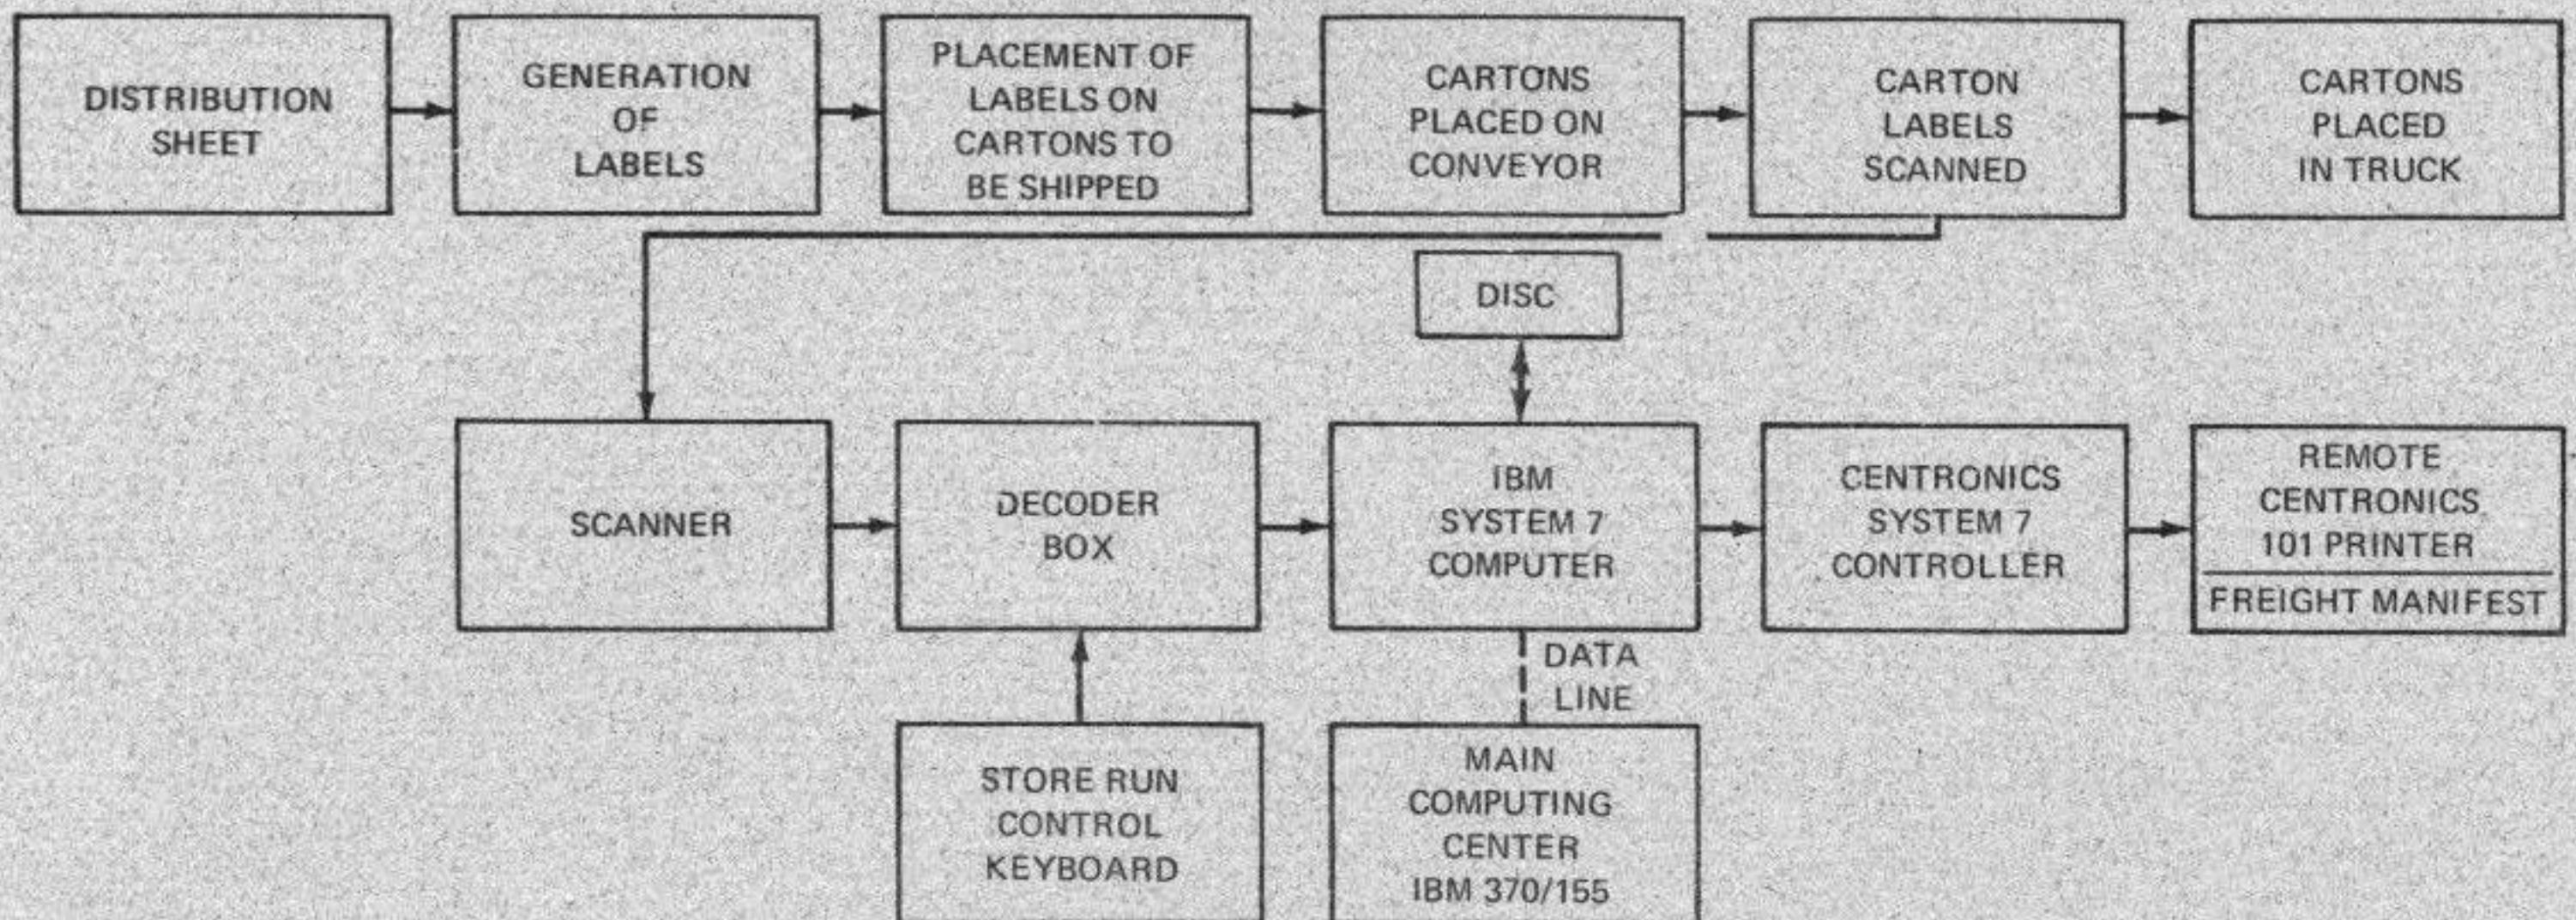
DISTRIBUTION SHEET

GENERATION OF LABELS

PLACEMENT OF LABELS ON CARTONS TO BE SHIPPED

CARTONS PLACED ON CONVEYOR

CARTON LABELS SCANNED

CARTONS PLACED IN TRUCK

DISC

SCANNER

DECODER BOX

IBM SYSTEM 7 COMPUTER

CENTRONICS SYSTEM 7 CONTROLLER

REMOTE CENTRONICS 101 PRINTER

FREIGHT MANIFEST

DATA LINE

STORE RUN CONTROL KEYBOARD

MAIN COMPUTING CENTER IBM 370/155